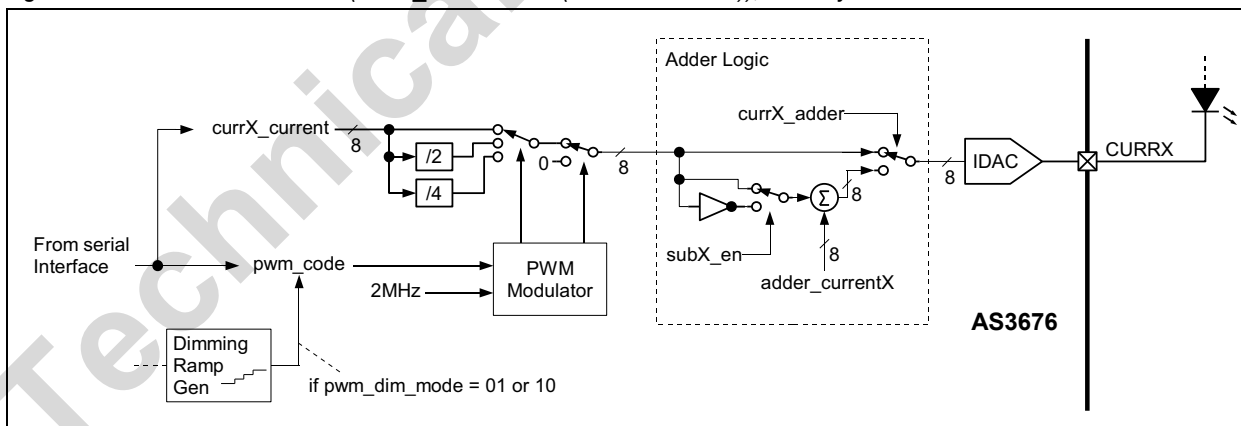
Technical

Adder Logic

currX_adder

currX_current

8

/2

/4

0

8

8

IDAC

CURRX

$\Sigma$

8

From serial Interface

pwm_code

PWM Modulator

2MHz

subX_en

8

adder_currentX

AS3676

Dimming Ramp Gen

if pwm_dim_mode = 01 or 10